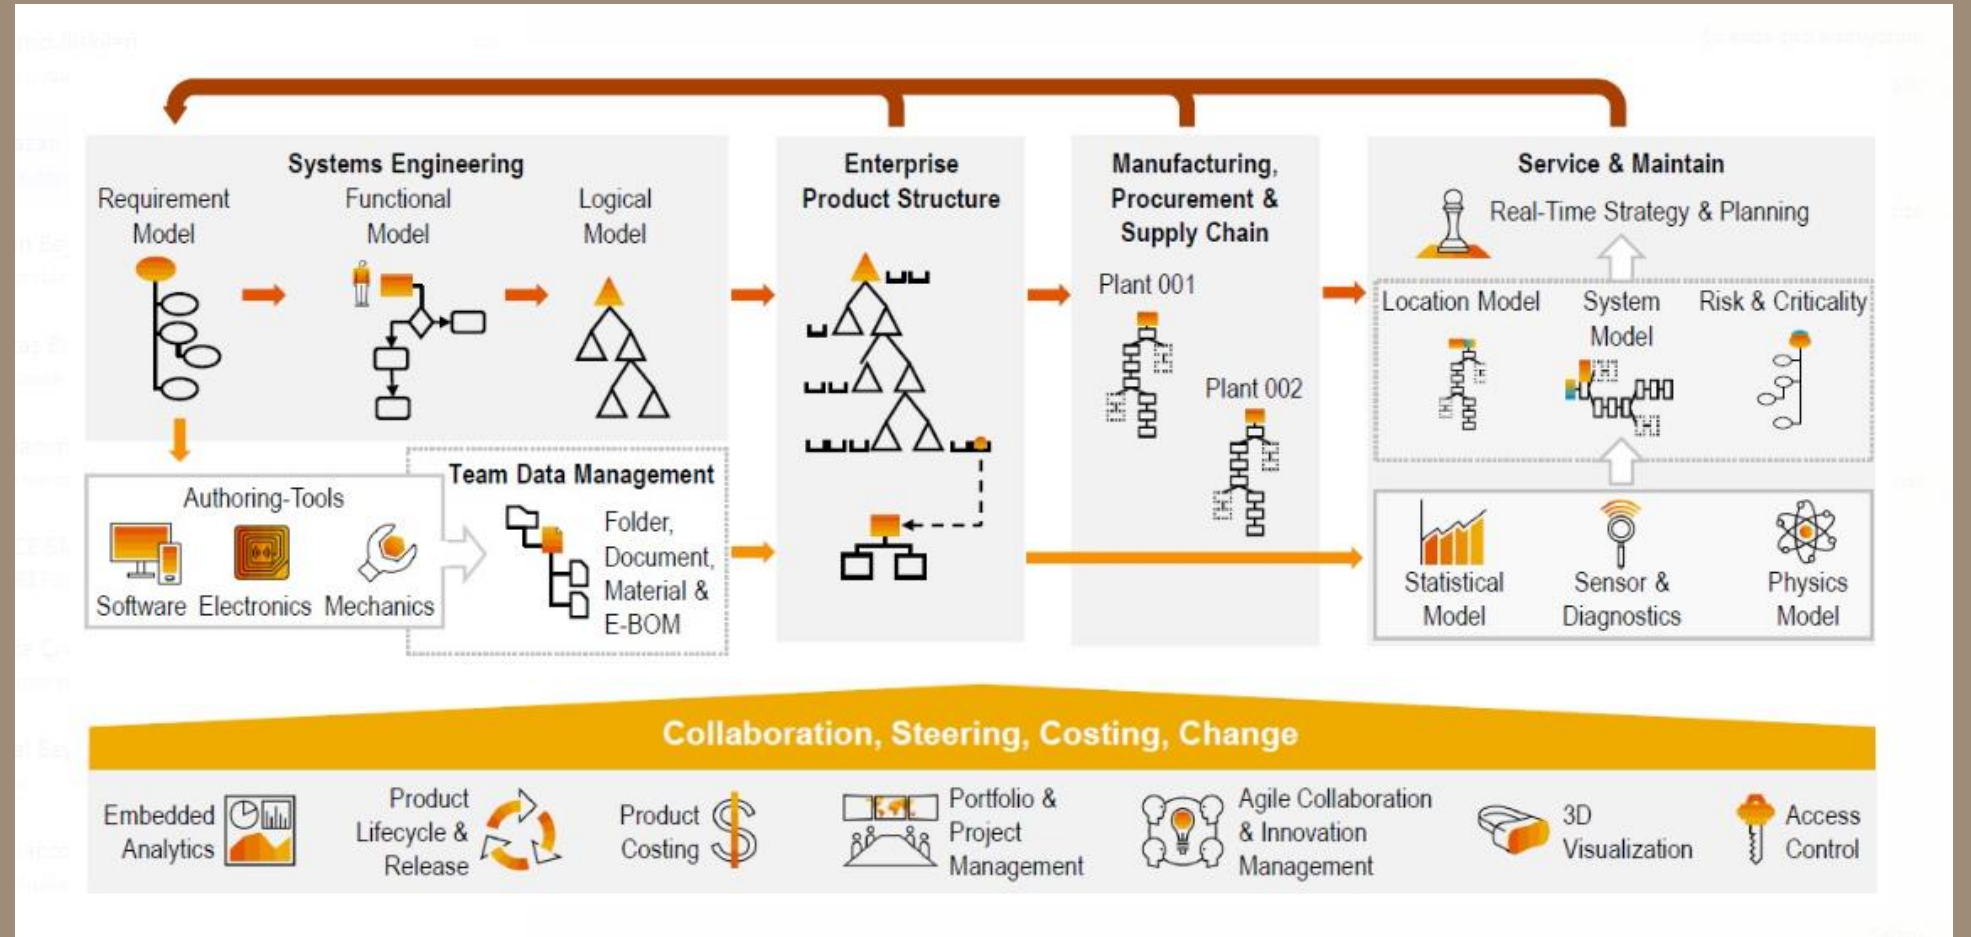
Systems Engineering

Requirement Model

Functional Model

Logical Model

Enterprise Product Structure

Manufacturing, Procurement & Supply Chain

Plant 001

Plant 002

Service & Maintain

Real-Time Strategy & Planning

Location Model

System Model

Risk & Criticality

Authoring-Tools

Software

Electronics

Mechanics

Team Data Management

Folder, Document, Material & E-BOM

Statistical Model

Sensor & Diagnostics

Physics Model

Collaboration, Steering, Costing, Change

Embedded Analytics

Product Lifecycle & Release

Product Costing

Portfolio & Project Management

Agile Collaboration & Innovation Management

3D Visualization

Access Control